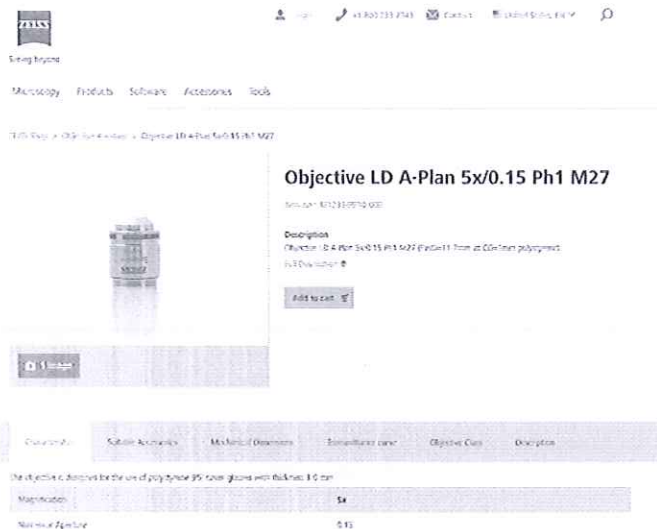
ZEISS

Seeing beyond

Login +1 800 233 2343 Contact United States EN

Microscopy Products Software Accessories Tools

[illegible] > Objective LD A-Plan 5x/0.15 Ph1 M27

Objective LD A-Plan 5x/0.15 Ph1 M27

Item no.: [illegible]

Description

Objective LD A-Plan 5x/0.15 Ph1 M27 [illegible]

Full Description

Add to cart

Characteristics Suitable Accessories Mechanical Dimensions Transmittance curve Objective Class Description

The objective is designed for the use of polystyrene (PS) tissue glasses with thickness 1.0 mm

| Magnification | 5x |
|---|---|
| Numerical Aperture | 0.15 |